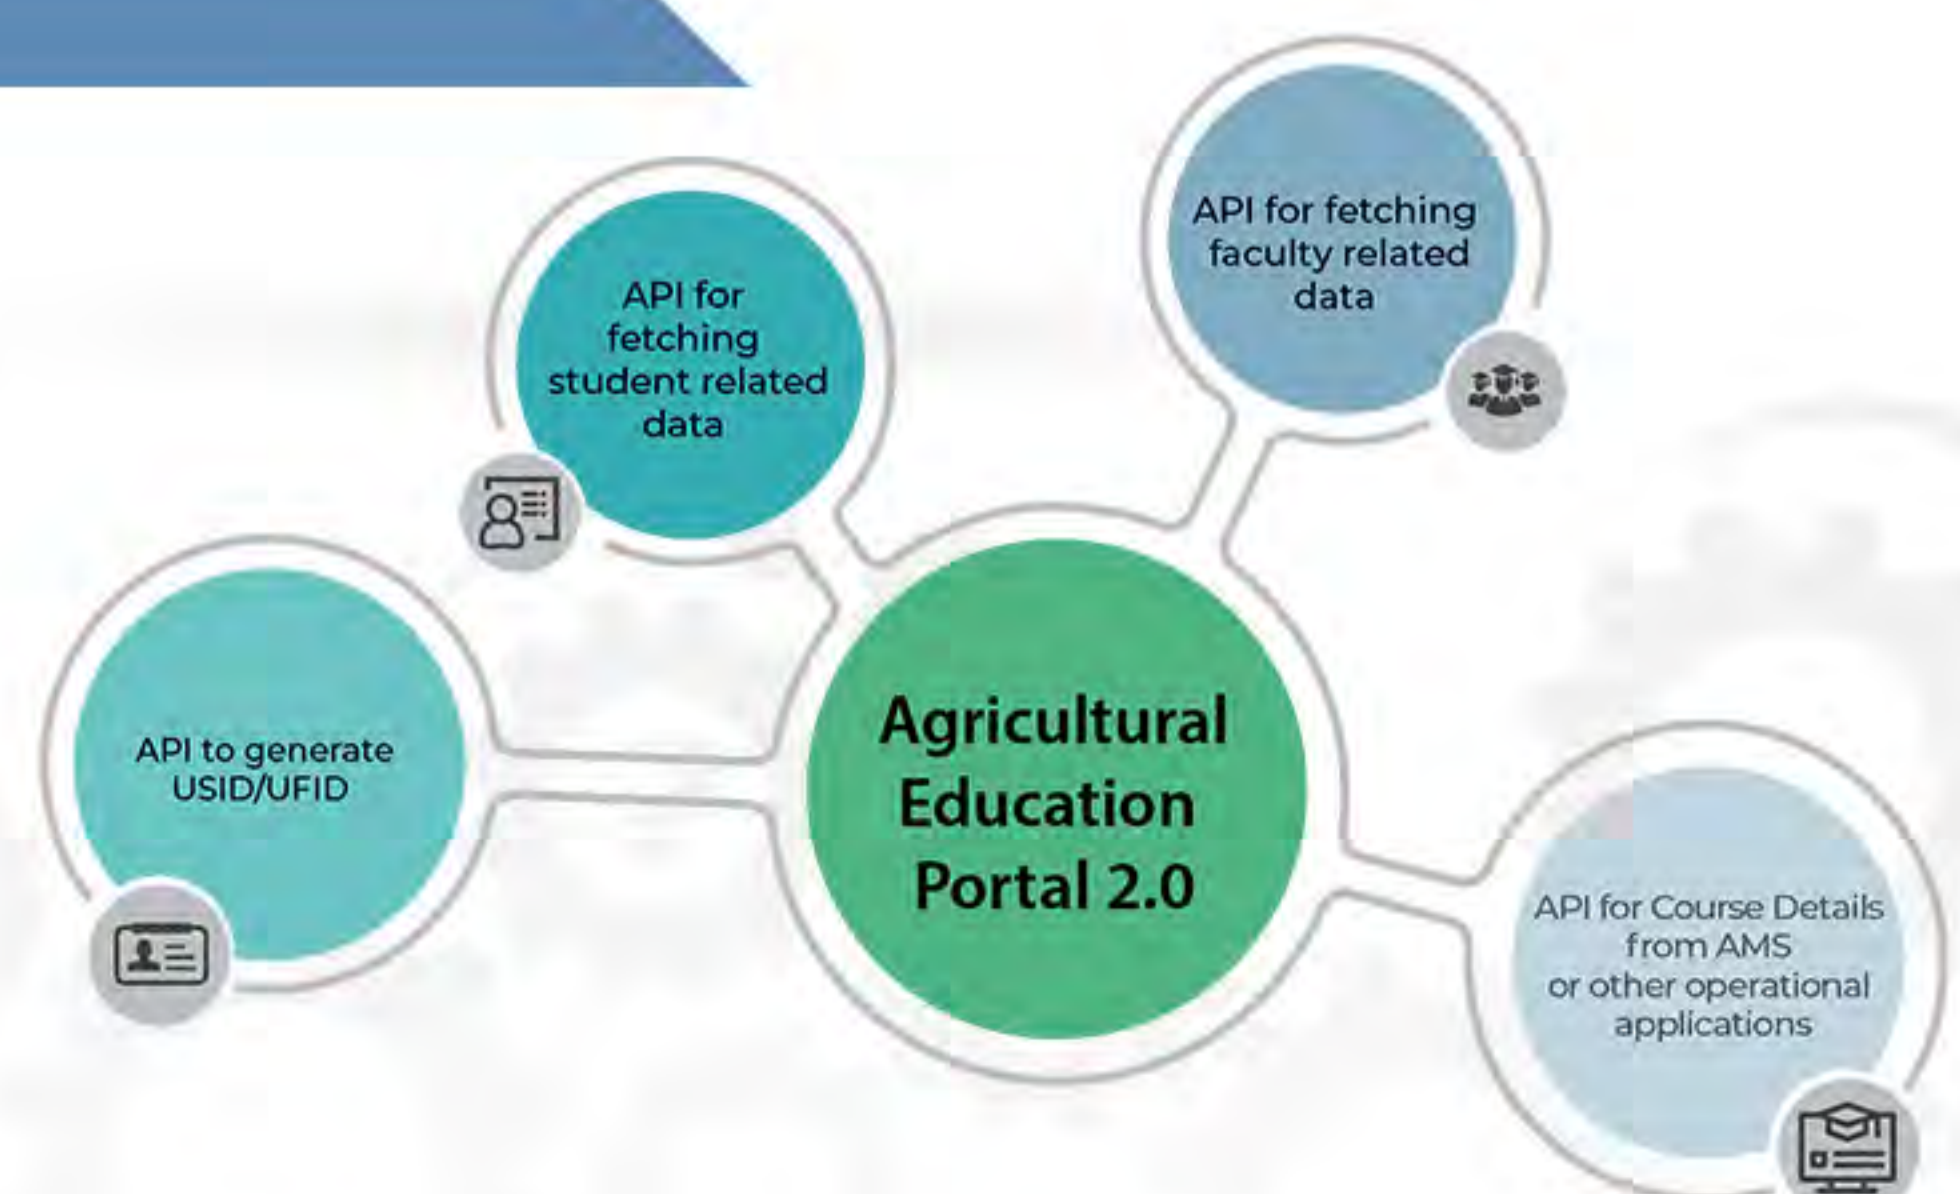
API for fetching student related data

API for fetching faculty related data

API to generate USID/UFID

Agricultural Education Portal 2.0

API for Course Details from AMS or other operational applications